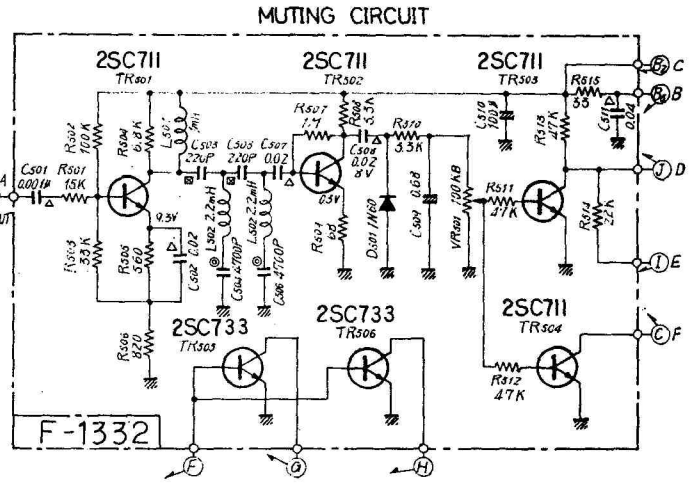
MUTING CIRCUIT

2SC711
TR501

2SC711
TR502

2SC711
TR503

$B_2$ C
$B_1$ B
J D
I E
C F

A
C501 0.001M
R501 15K
R502 100K
R504 6.8K
L501 5mH
C503 220P
C505 220P
C507 0.02
R507 1.7
R508 5.5K
C508 0.02 8V
R510 3.3K
C510 100M
R515 55
C511 0.04
R513 47K
R503 33K
R505 560
9.3V
C502 0.02
L502 2.2mH
L503 2.2mH
C504 4700P
C506 4700P
0.5V
R509 68
D501 1N60
C509 0.68
VR501 100KB
R511 47K
R514 22K
R506 820

2SC733
TR505

2SC733
TR506

2SC711
TR504

R512 47K

F-1332

F
G
H